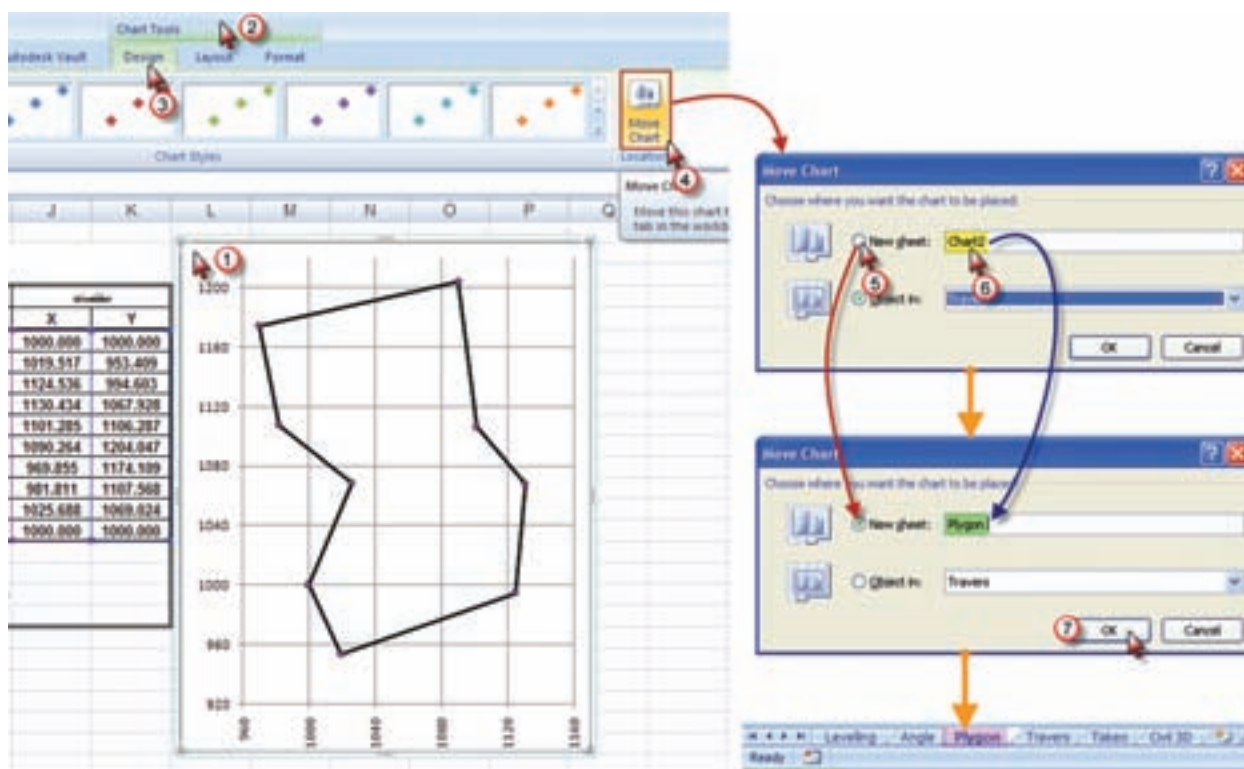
Chart Tools
2
Autodesk Vault
Design
Layout
Format
3
Move Chart
Chart Styles
Location
4
Move Chart
Move this chart to another tab in the workbook

J K L M N O P Q

1

| X | Y |
|---|---|
| 1000.000 | 1000.000 |
| 1019.517 | 953.409 |
| 1124.536 | 994.603 |
| 1130.434 | 1067.928 |
| 1101.285 | 1106.287 |
| 1090.264 | 1204.047 |
| 969.855 | 1174.109 |
| 981.811 | 1107.568 |
| 1025.688 | 1069.024 |
| 1000.000 | 1000.000 |

1200
1160
1120
1080
1040
1000
960
920
960
1000
1040
1080
1120
1160

Move Chart
Choose where you want the chart to be placed:
New sheet: Chart2
5
6
Object in: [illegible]
OK
Cancel

Move Chart
Choose where you want the chart to be placed:
New sheet: Plygon1
Object in: Travers
7
OK
Cancel

Leveling Angle Plygon Travers Takes Civil 3D
Ready